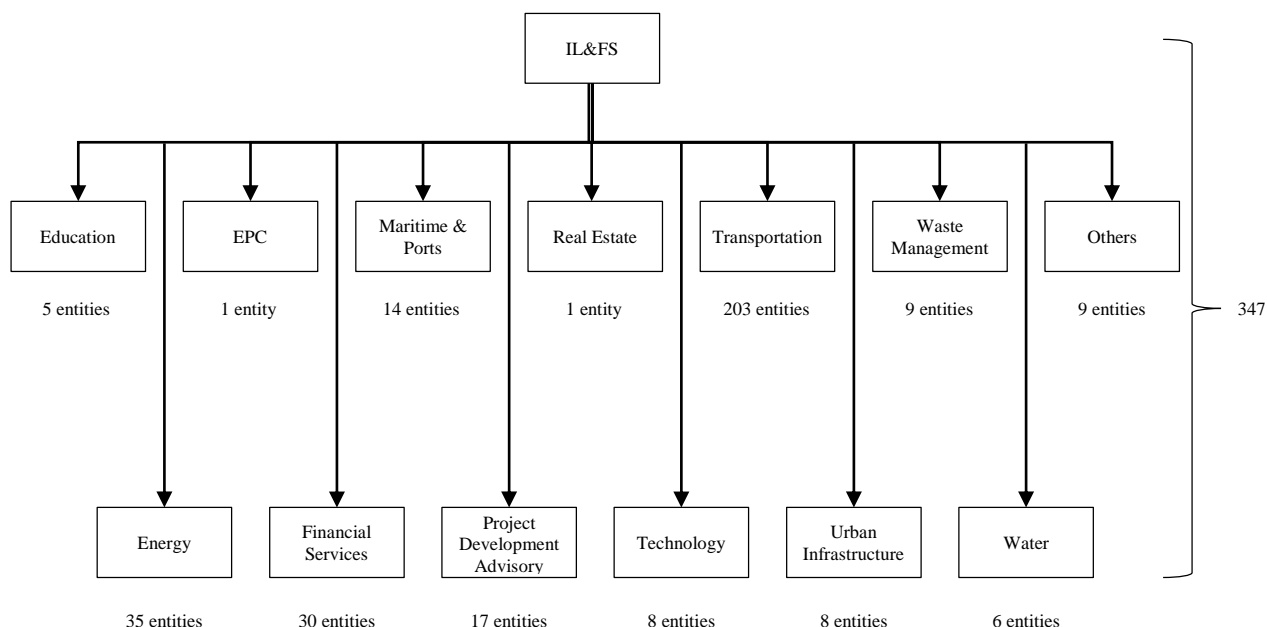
IL&FS

Education

5 entities

EPC

1 entity

Maritime & Ports

14 entities

Real Estate

1 entity

Transportation

203 entities

Waste Management

9 entities

Others

9 entities

347

Energy

35 entities

Financial Services

30 entities

Project Development Advisory

17 entities

Technology

8 entities

Urban Infrastructure

8 entities

Water

6 entities